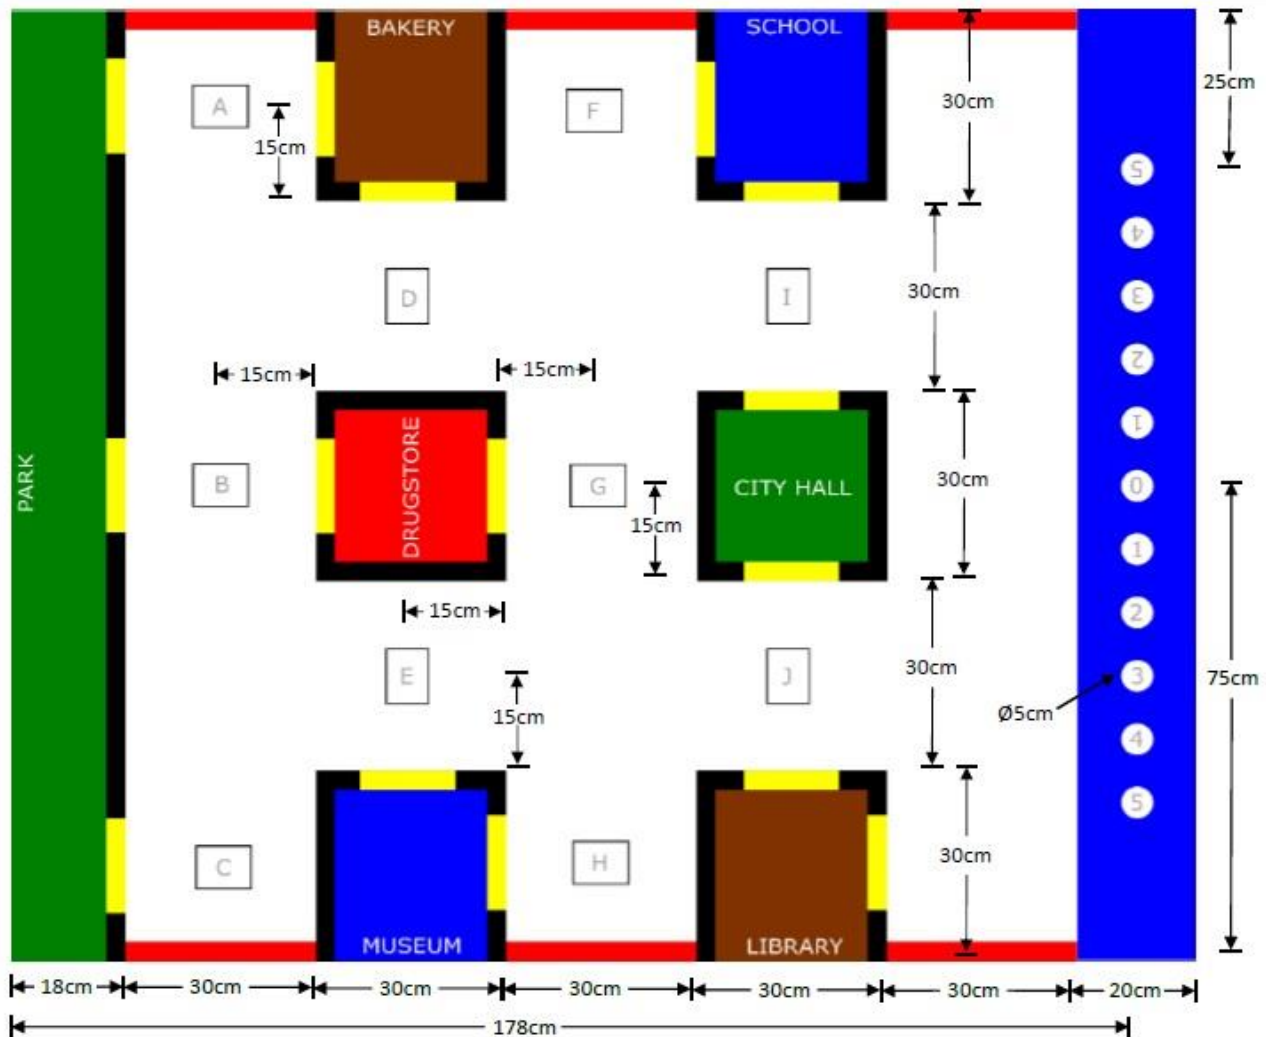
BAKERY
SCHOOL
A
15cm
F
30cm
25cm
5
4
3
2
1
0
1
2
3
4
5
D
I
30cm
15cm
15cm
PARK
B
DRUGSTORE
G
15cm
CITY HALL
30cm
15cm
75cm
E
15cm
J
30cm
Ø5cm
C
H
30cm
MUSEUM
LIBRARY
18cm
30cm
30cm
30cm
30cm
30cm
20cm
178cm